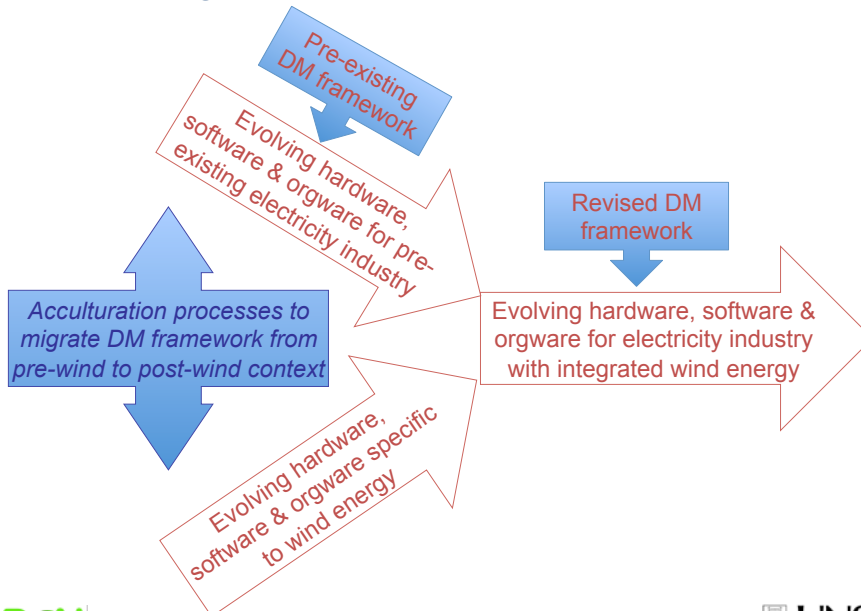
Pre-existing DM framework

Evolving hardware, software & orgware for pre-existing electricity industry

Revised DM framework

Acculturation processes to migrate DM framework from pre-wind to post-wind context

Evolving hardware, software & orgware for electricity industry with integrated wind energy

Evolving hardware, software & orgware specific to wind energy